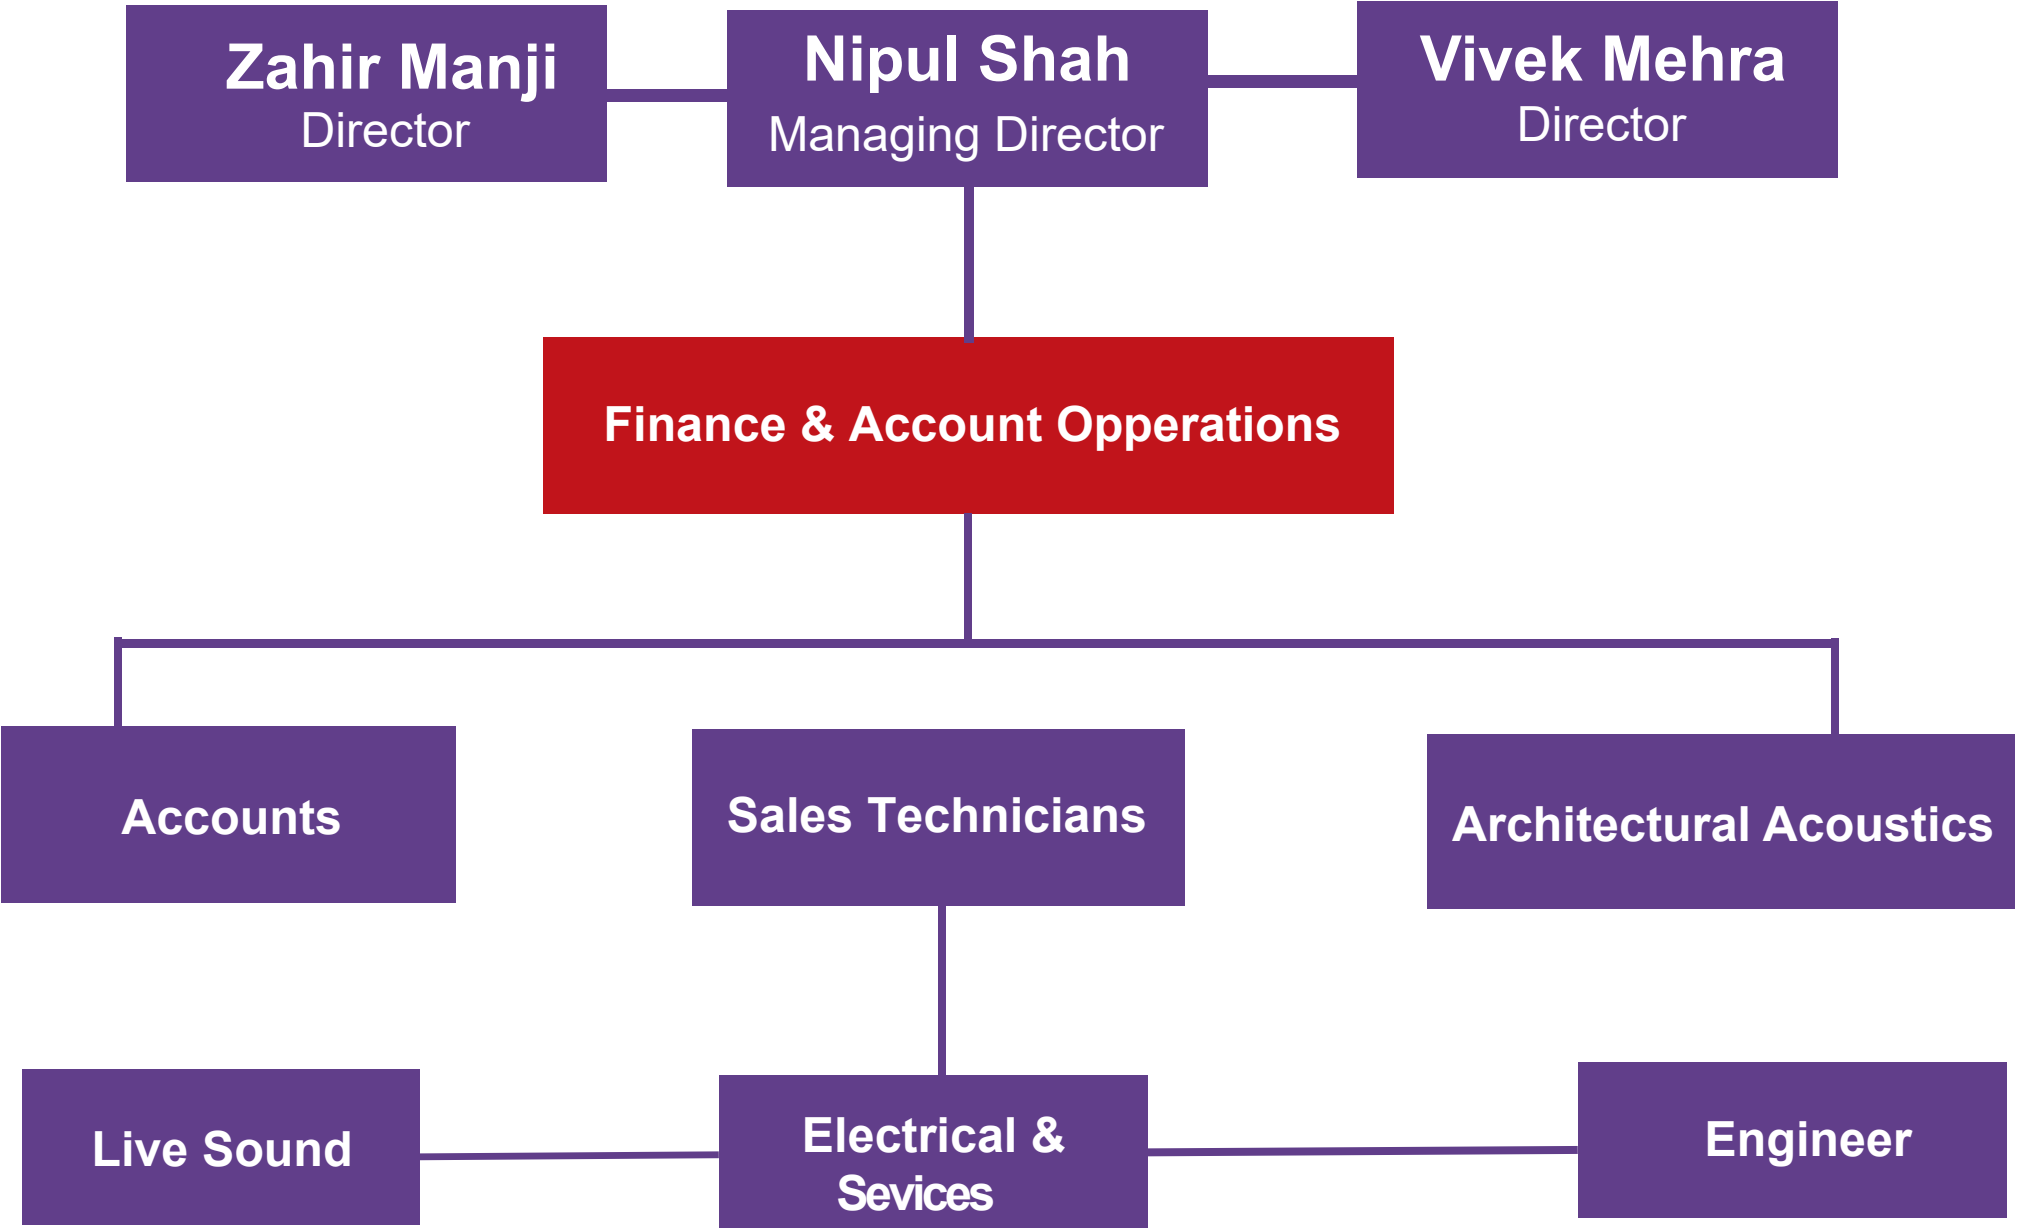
Zahir Manji
Director

Nipul Shah
Managing Director

Vivek Mehra
Director

Finance & Account Opperations

Accounts

Sales Technicians

Architectural Acoustics

Live Sound

Electrical & Sevices

Engineer